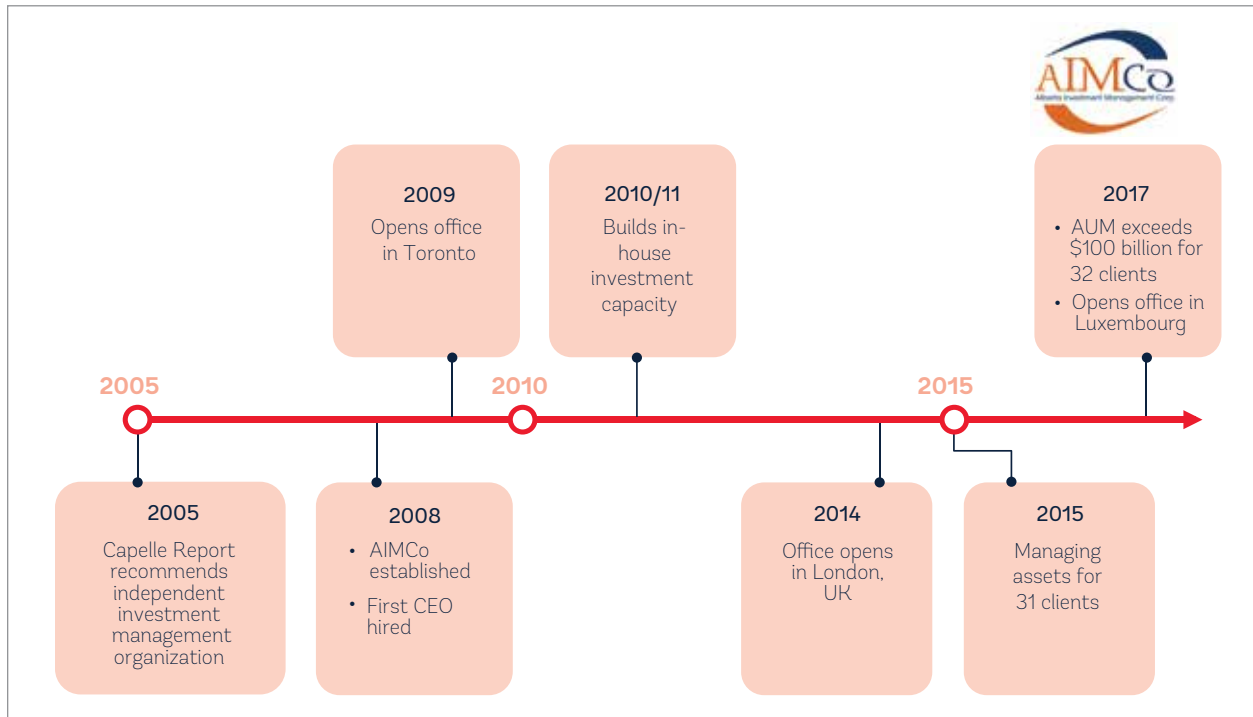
AIMCo
Alberta Investment Management Corp.

2009
Opens office in Toronto

2010/11
Builds in-house investment capacity

2017
• AUM exceeds $100 billion for 32 clients
• Opens office in Luxembourg

2005

2010

2015

2005
Capelle Report recommends independent investment management organization

2008
• AIMCo established
• First CEO hired

2014
Office opens in London, UK

2015
Managing assets for 31 clients